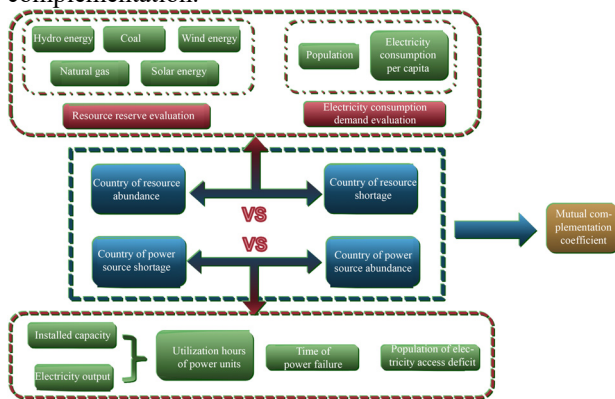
complementation.

Hydro energy
Coal
Wind energy
Natural gas
Solar energy
Resource reserve evaluation

Population
Electricity consumption per capita
Electricity consumption demand evaluation

Country of resource abundance
VS
Country of resource shortage

Country of power source shortage
VS
Country of power source abundance

Mutual complementation coefficient

Installed capacity
Electricity output
Utilization hours of power units
Time of power failure
Population of electricity access deficit